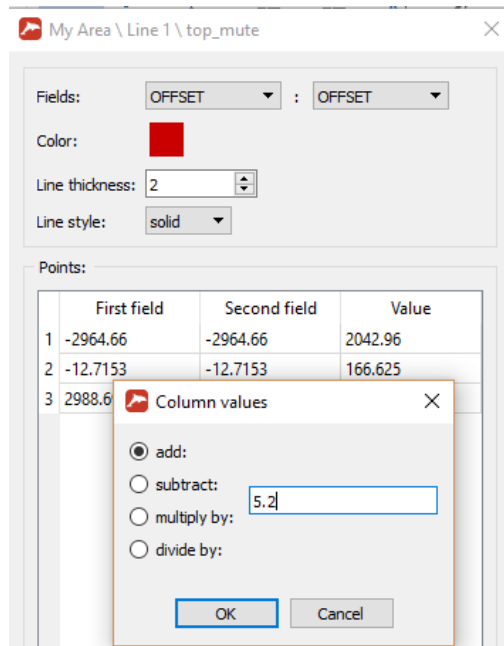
My Area \ Line 1 \ top_mute

Fields: OFFSET : OFFSET

Color:

Line thickness: 2

Line style: solid

Points:

|   | First field | Second field | Value |
|---|---|---|---|
| 1 | -2964.66 | -2964.66 | 2042.96 |
| 2 | -12.7153 | -12.7153 | 166.625 |
| 3 | 2988.6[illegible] | | |

Column values

add:
subtract:
multiply by:
divide by:

5.2

OK
Cancel